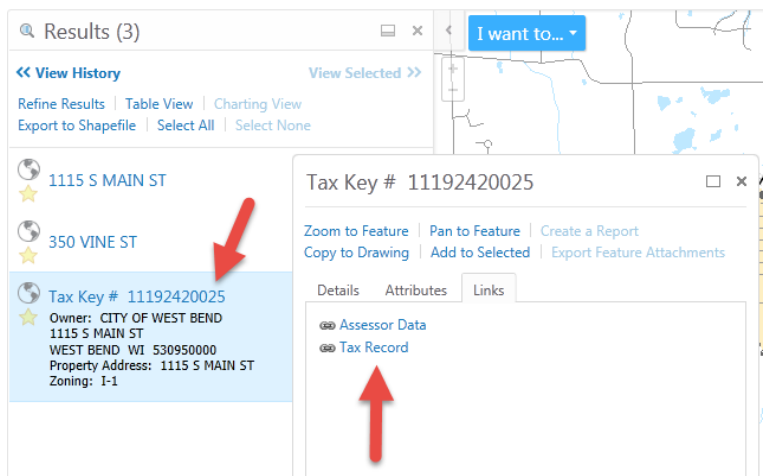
Results (3)

I want to...

« View History

View Selected »

Refine Results | Table View | Charting View
Export to Shapefile | Select All | Select None

1115 S MAIN ST

350 VINE ST

Tax Key # 11192420025
Owner: CITY OF WEST BEND
1115 S MAIN ST
WEST BEND WI 530950000
Property Address: 1115 S MAIN ST
Zoning: I-1

Tax Key # 11192420025

Zoom to Feature | Pan to Feature | Create a Report
Copy to Drawing | Add to Selected | Export Feature Attachments

Details | Attributes | Links

Assessor Data
Tax Record